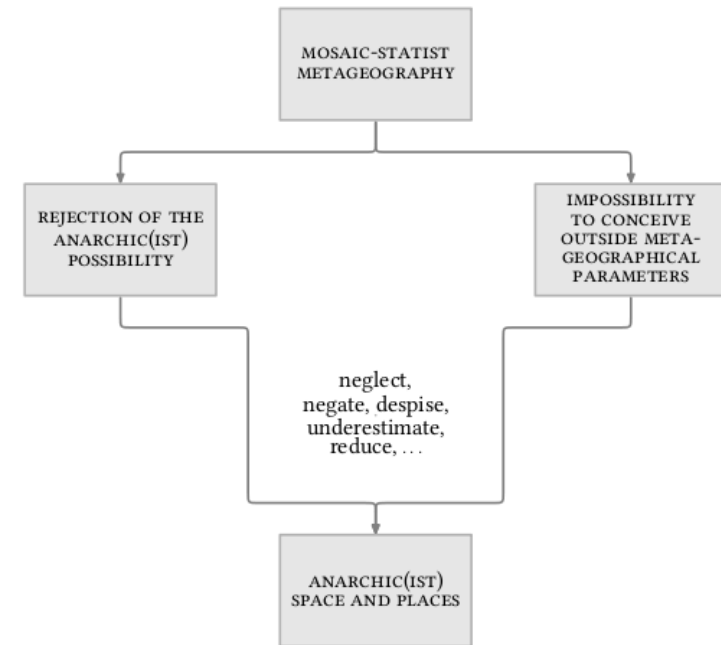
MOSAIC-STATIST METAGEOGRAPHY

REJECTION OF THE ANARCHIC(IST) POSSIBILITY

IMPOSSIBILITY TO CONCEIVE OUTSIDE META-GEOGRAPHICAL PARAMETERS

neglect, negate, despise, underestimate, reduce, . . .

ANARCHIC(IST) SPACE AND PLACES